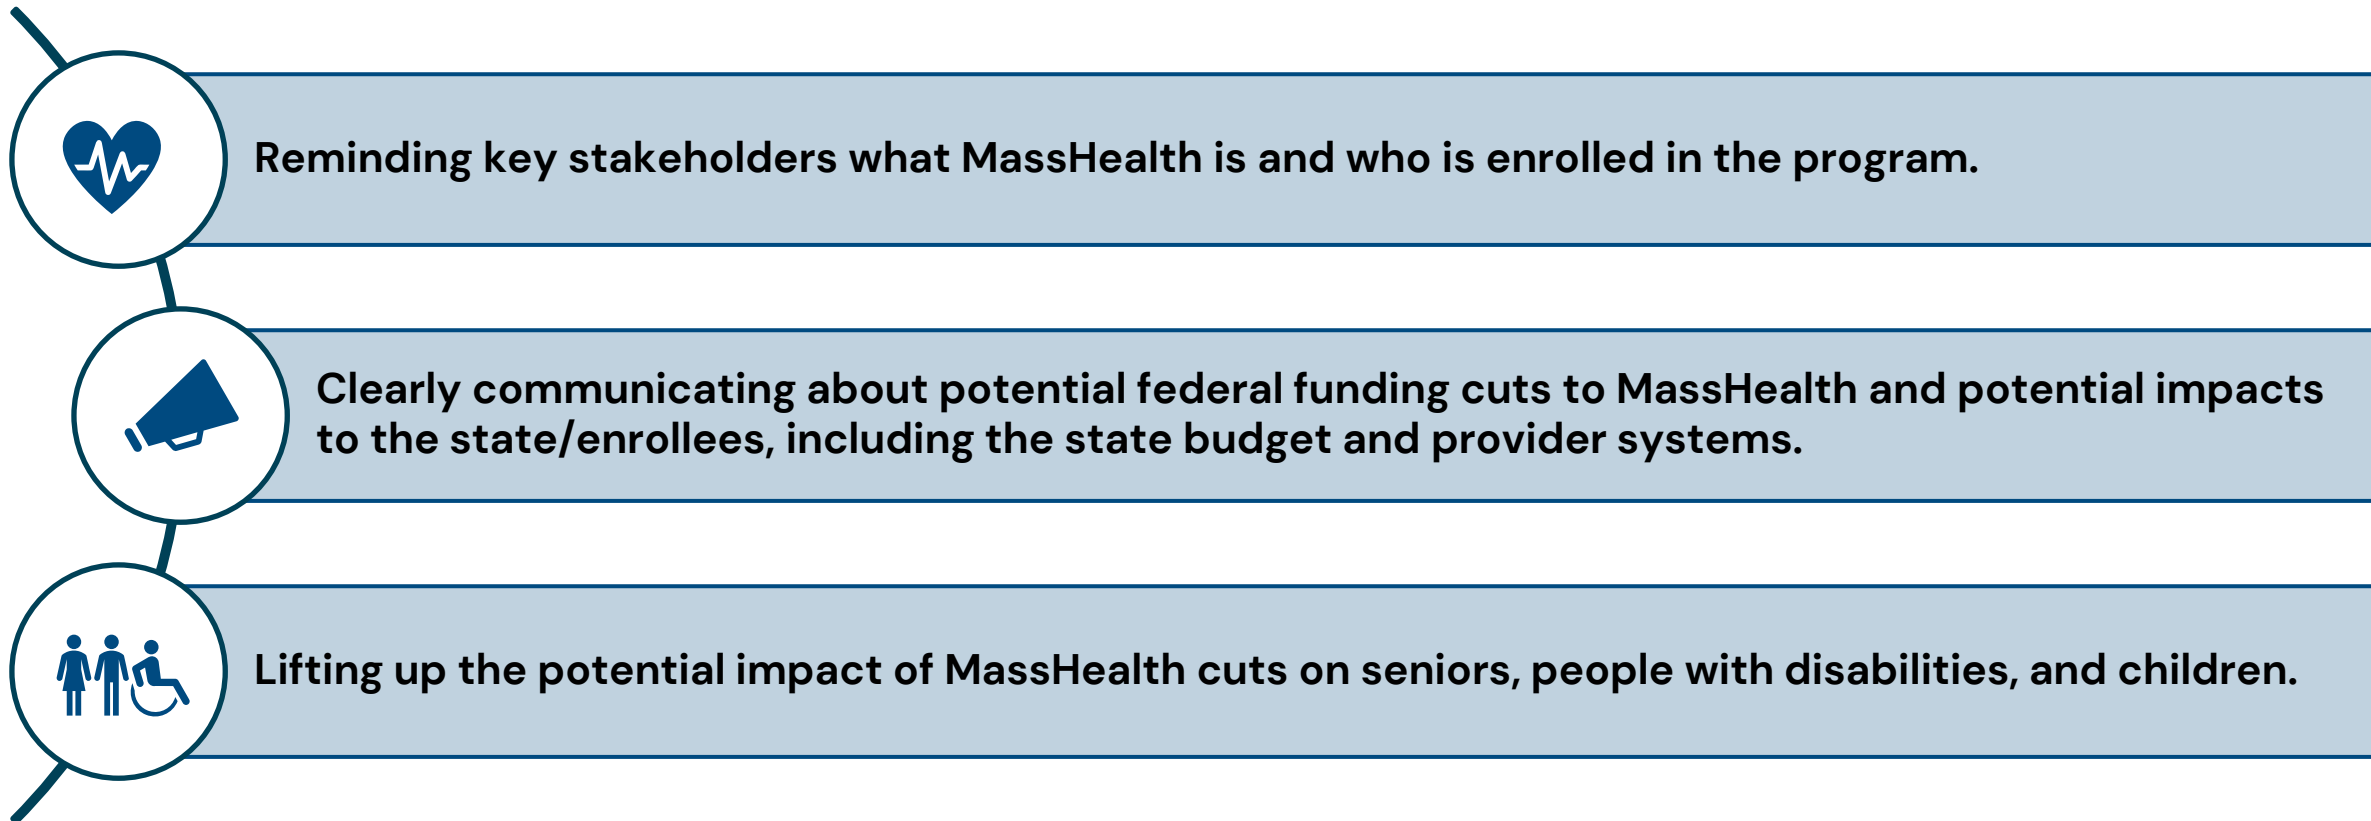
Reminding key stakeholders what MassHealth is and who is enrolled in the program.

Clearly communicating about potential federal funding cuts to MassHealth and potential impacts to the state/enrollees, including the state budget and provider systems.

Lifting up the potential impact of MassHealth cuts on seniors, people with disabilities, and children.